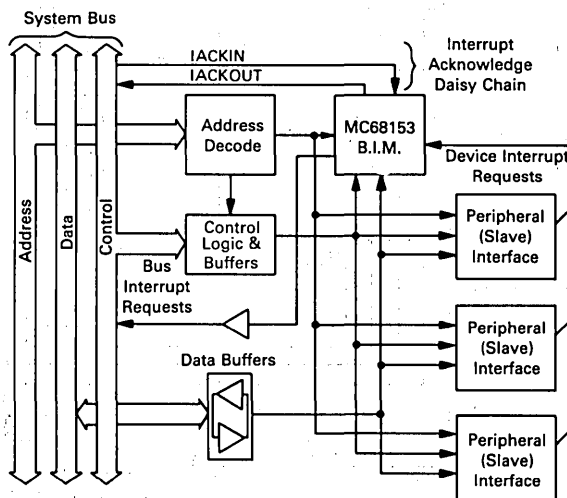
System Bus

IACKIN
IACKOUT

Interrupt Acknowledge Daisy Chain

Address

Data

Control

Address Decode

MC68153 B.I.M.

Device Interrupt Requests

Control Logic & Buffers

Bus Interrupt Requests

Peripheral (Slave) Interface

Peripheral (Slave) Interface

Data Buffers

Peripheral (Slave) Interface